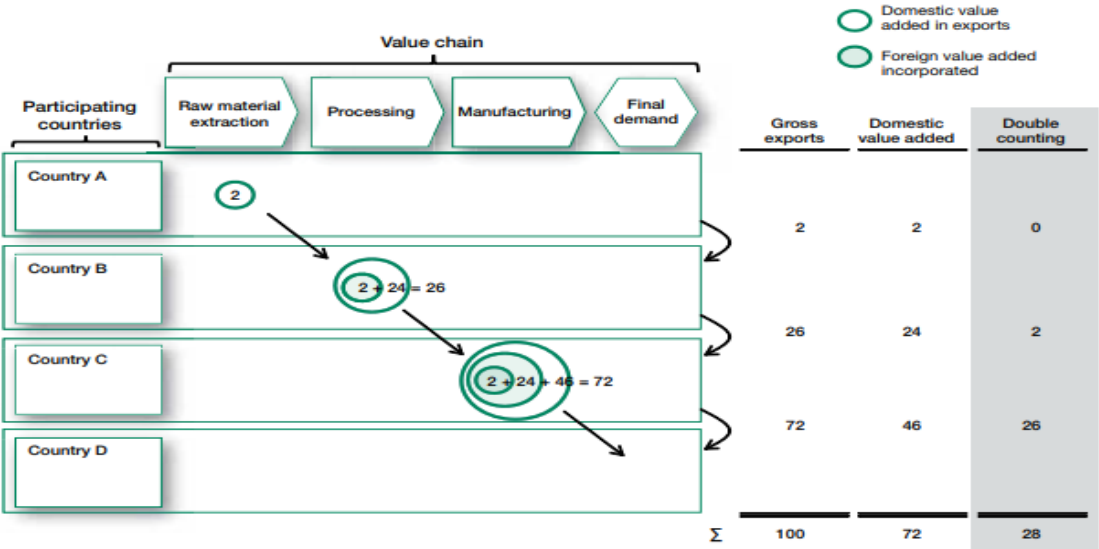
Domestic value added in exports

Foreign value added incorporated

Value chain

Participating countries

Raw material extraction

Processing

Manufacturing

Final demand

Country A

2

Country B

2 + 24 = 26

Country C

2 + 24 + 46 = 72

Country D

| | Gross exports | Domestic value added | Double counting |
|---|---|---|---|
| | 2 | 2 | 0 |
| | 26 | 24 | 2 |
| | 72 | 46 | 26 |
| Σ | 100 | 72 | 28 |